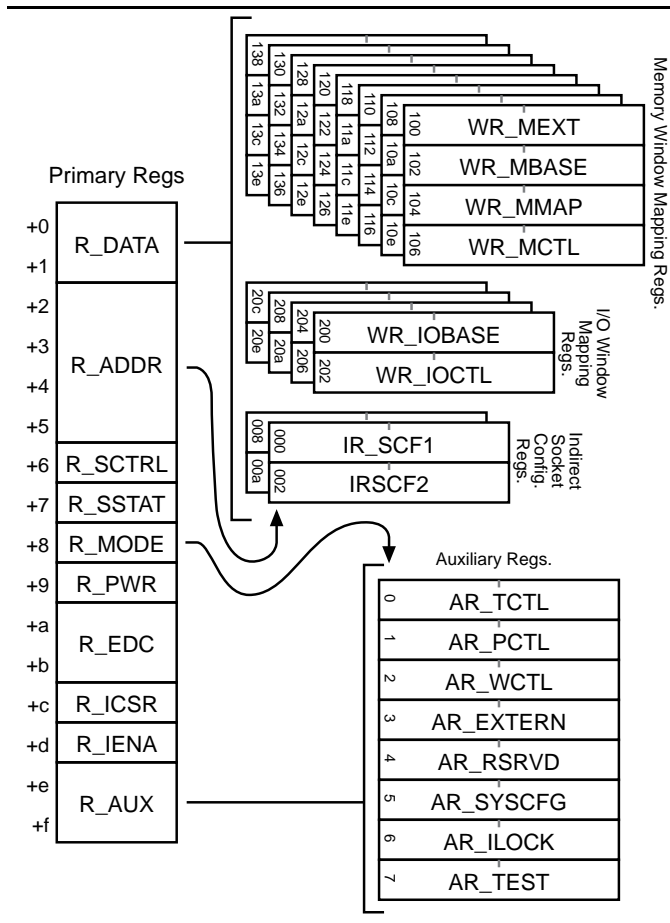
Primary Regs

| | |
|---|---|
| +0 +1 | R_DATA |
| +2 +3 +4 +5 | R_ADDR |
| +6 | R_SCTRL |
| +7 | R_SSTAT |
| +8 | R_MODE |
| +9 | R_PWR |
| +a +b | R_EDC |
| +c | R_ICSR |
| +d | R_IENA |
| +e +f | R_AUX |

138 13a 13c 13e
130 132 134 136
128 12a 12c 12e
120 122 124 126
118 11a 11c 11e
110 112 114 116
108 10a 10c 10e

| | |
|---|---|
| 100 | WR_MEXT |
| 102 | WR_MBASE |
| 104 | WR_MMAP |
| 106 | WR_MCTL |

Memory Window Mapping Regs.

20c 20e
208 20a
204 206

| | |
|---|---|
| 200 | WR_IOBASE |
| 202 | WR_IOCTL |

I/O Window Mapping Regs.

008 00a

| | |
|---|---|
| 000 | IR_SCF1 |
| 002 | IRSCF2 |

Indirect Socket Config. Regs.

Auxiliary Regs.

| | |
|---|---|
| 0 | AR_TCTL |
| 1 | AR_PCTL |
| 2 | AR_WCTL |
| 3 | AR_EXTERN |
| 4 | AR_RSRVD |
| 5 | AR_SYSCFG |
| 6 | AR_ILOCK |
| 7 | AR_TEST |